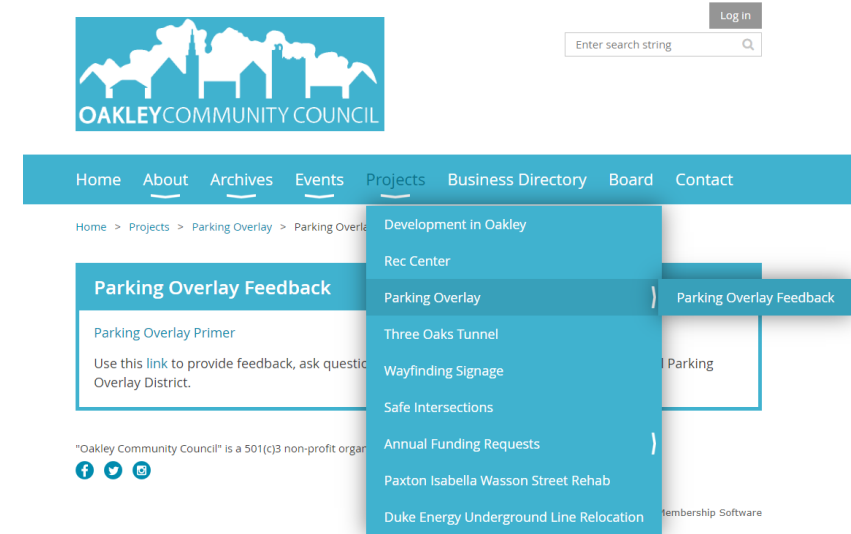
OAKLEY COMMUNITY COUNCIL

Log in

Enter search string

Home About Archives Events Projects Business Directory Board Contact

Home > Projects > Parking Overlay > Parking Overla

Development in Oakley
Rec Center
Parking Overlay
Parking Overlay Feedback
Three Oaks Tunnel
Wayfinding Signage
Safe Intersections
Annual Funding Requests
Paxton Isabella Wasson Street Rehab
Duke Energy Underground Line Relocation

Parking Overlay Feedback

Parking Overlay Primer

Use this link to provide feedback, ask questi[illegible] l Parking Overlay District.

"Oakley Community Council" is a 501(c)3 non-profit organ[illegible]

Membership Software